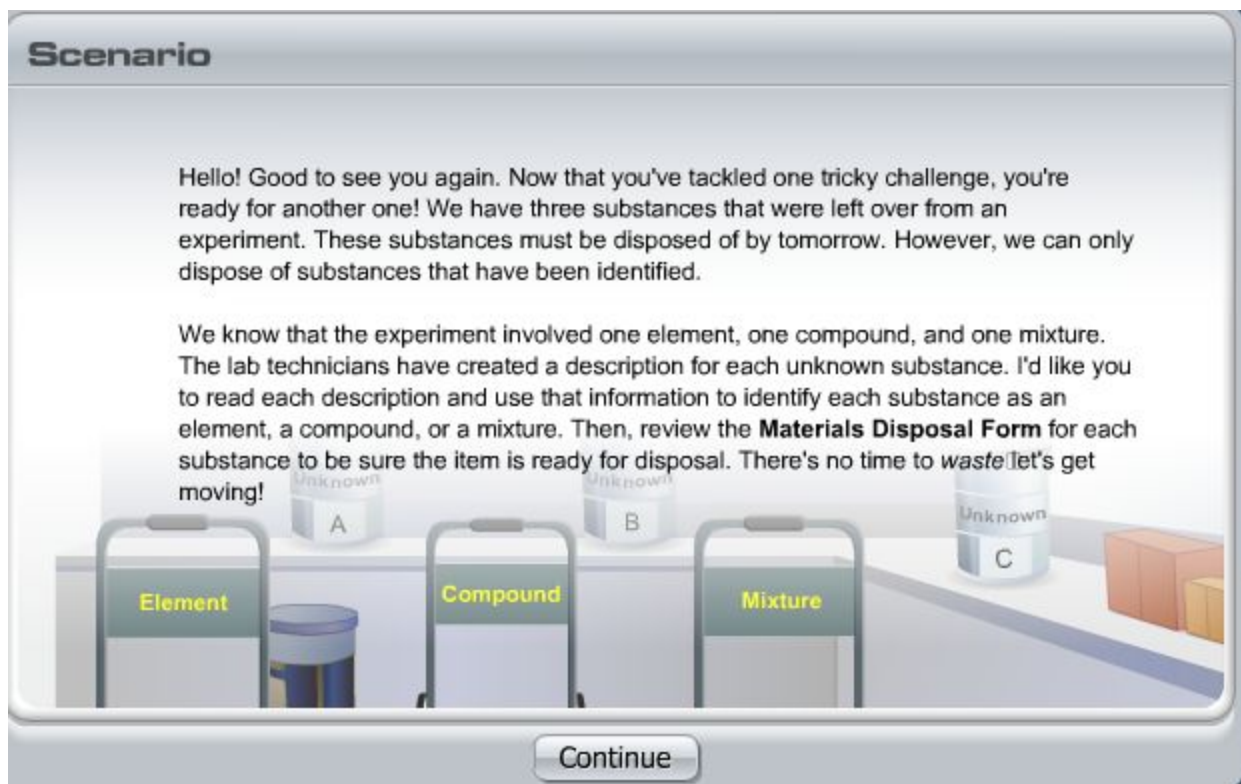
Scenario

Hello! Good to see you again. Now that you've tackled one tricky challenge, you're ready for another one! We have three substances that were left over from an experiment. These substances must be disposed of by tomorrow. However, we can only dispose of substances that have been identified.

We know that the experiment involved one element, one compound, and one mixture. The lab technicians have created a description for each unknown substance. I'd like you to read each description and use that information to identify each substance as an element, a compound, or a mixture. Then, review the **Materials Disposal Form** for each substance to be sure the item is ready for disposal. There's no time to *waste*let's get moving!

Unknown
A

Unknown
B

Unknown
C

Element

Compound

Mixture

Continue